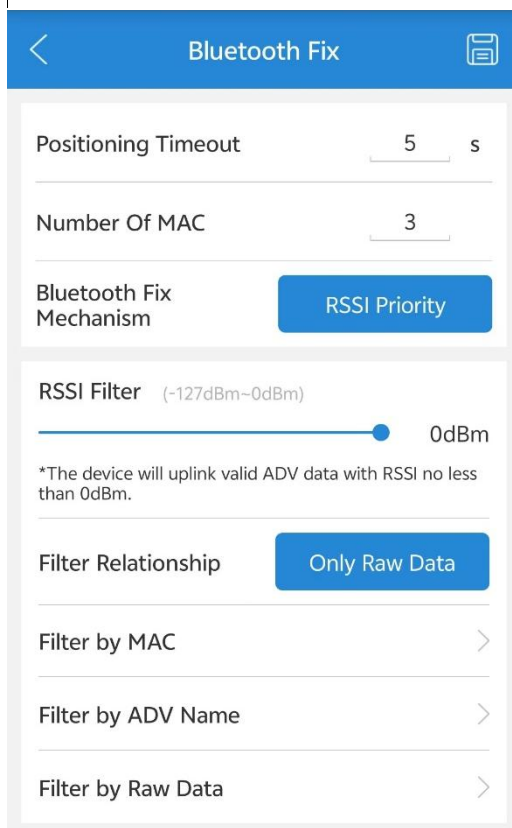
Bluetooth Fix

Positioning Timeout 5 s

Number Of MAC 3

Bluetooth Fix Mechanism

RSSI Priority

RSSI Filter (-127dBm~0dBm)

0dBm

*The device will uplink valid ADV data with RSSI no less than 0dBm.

Filter Relationship

Only Raw Data

Filter by MAC

Filter by ADV Name

Filter by Raw Data